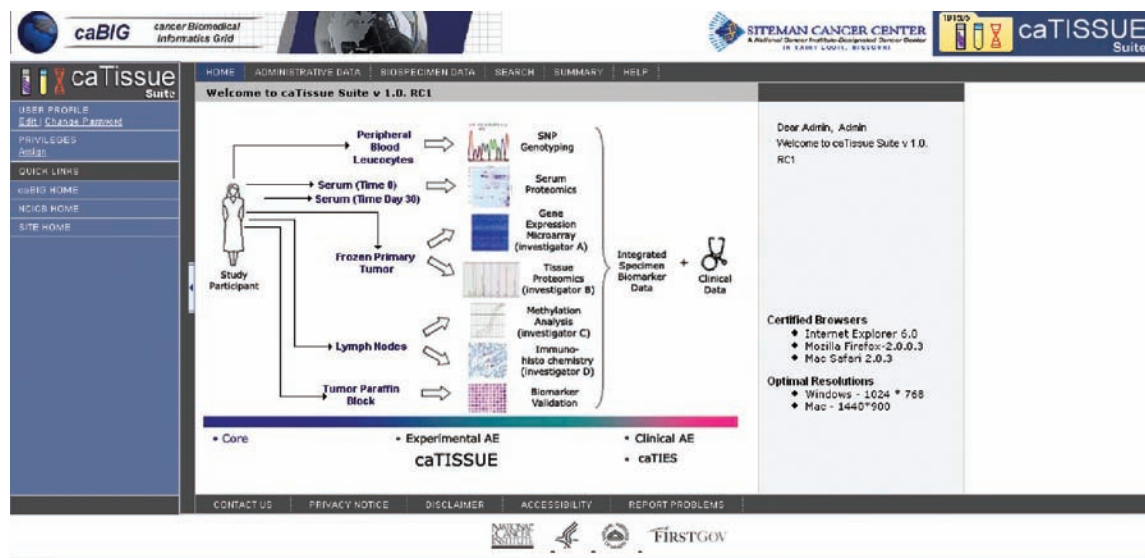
caBIG cancer Biomedical Informatics Grid

SITEMAN CANCER CENTER
A National Cancer Institute-Designated Cancer Center
IN SAINT LOUIS, MISSOURI

caTISSUE Suite

caTissue Suite

HOME | ADMINISTRATIVE DATA | BIOSPECIMEN DATA | SEARCH | SUMMARY | HELP

USER PROFILE
Edit | Change Password
PRIVILEGES
Assign
QUICK LINKS
caBIG HOME
NCICB HOME
SITE HOME

Welcome to caTissue Suite v 1.0. RC1

Peripheral Blood Leucocytes
SNP Genotyping
Serum (Time 0)
Serum (Time Day 30)
Serum Proteomics
Gene Expression Microarray (investigator A)
Frozen Primary Tumor
Tissue Proteomics (investigator B)
Study Participant
Integrated Specimen Biomarker Data
+
Clinical Data
Methylation Analysis (investigator C)
Lymph Nodes
Immuno-histo chemistry (investigator D)
Tumor Paraffin Block
Biomarker Validation

• Core
• Experimental AE
caTISSUE
• Clinical AE
• caTIES

Dear Admin, Admin
Welcome to caTissue Suite v 1.0. RC1

Certified Browsers
◆ Internet Explorer 6.0
◆ Mozilla Firefox-2.0.0.3
◆ Mac Safari 2.0.3

Optimal Resolutions
◆ Windows - 1024 * 768
◆ Mac - 1440*900

CONTACT US | PRIVACY NOTICE | DISCLAIMER | ACCESSIBILITY | REPORT PROBLEMS

NATIONAL CANCER INSTITUTE
FIRSTGOV